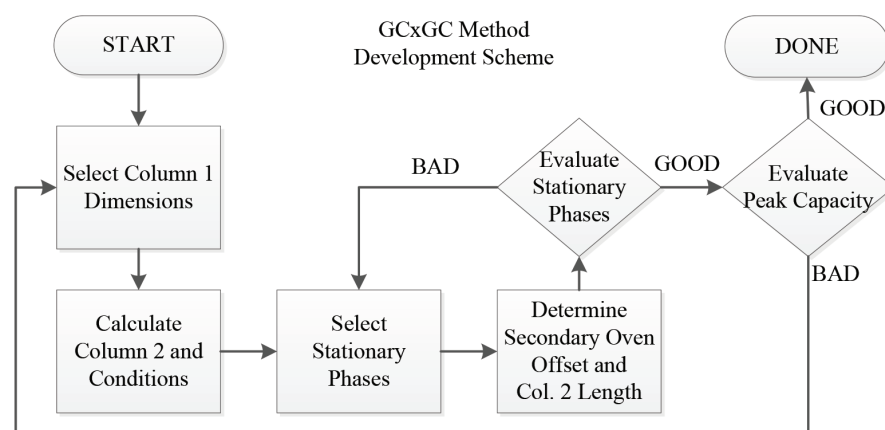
GCxGC Method Development Scheme

START

DONE

GOOD

Select Column 1 Dimensions

BAD

Evaluate Stationary Phases

GOOD

Evaluate Peak Capacity

BAD

Calculate Column 2 and Conditions

Select Stationary Phases

Determine Secondary Oven Offset and Col. 2 Length